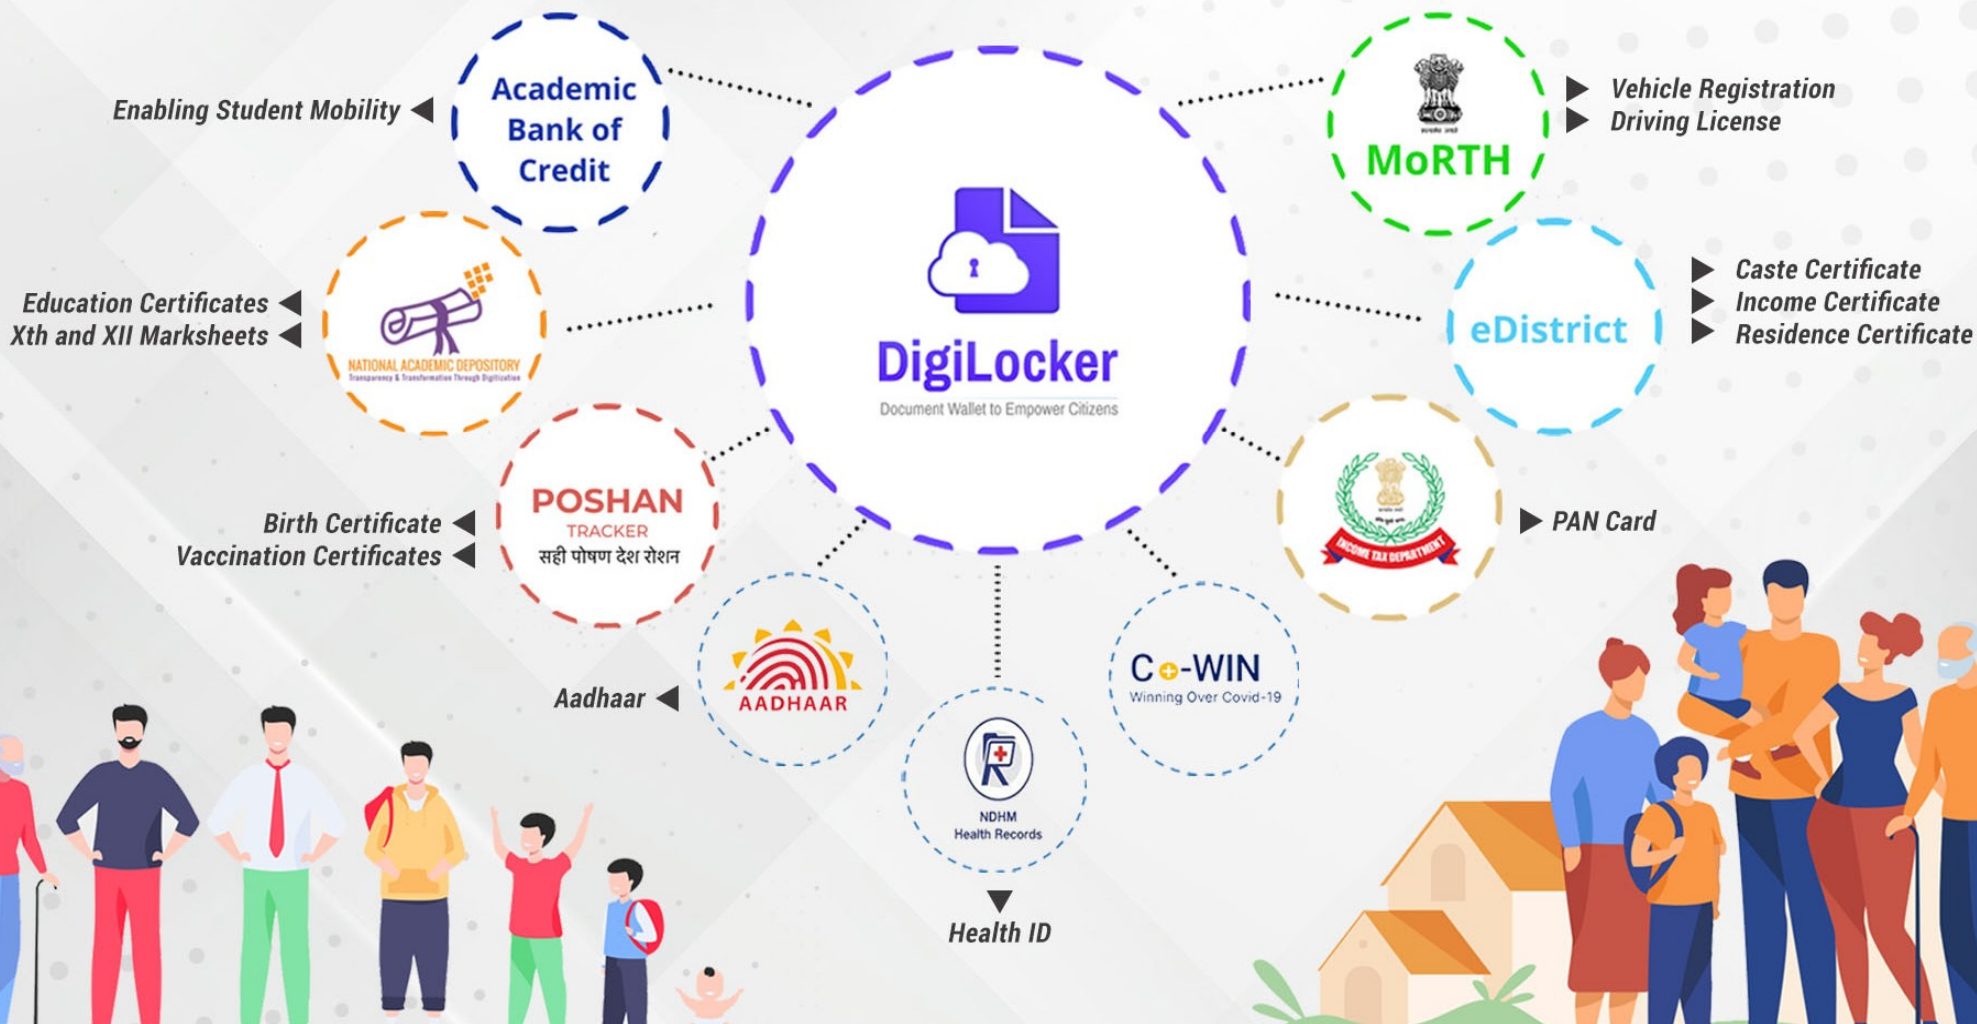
Enabling Student Mobility

Academic Bank of Credit

DigiLocker
Document Wallet to Empower Citizens

MoRTH

Vehicle Registration
Driving License

Education Certificates
Xth and XII Marksheets

NATIONAL ACADEMIC DEPOSITORY
Transparency & Transformation Through Digitisation

eDistrict

Caste Certificate
Income Certificate
Residence Certificate

POSHAN
TRACKER
सही पोषण देश रोशन

Birth Certificate
Vaccination Certificates

INCOME TAX DEPARTMENT

PAN Card

AADHAAR

Aadhaar

NDHM
Health Records

Health ID

Co-WIN
Winning Over Covid-19